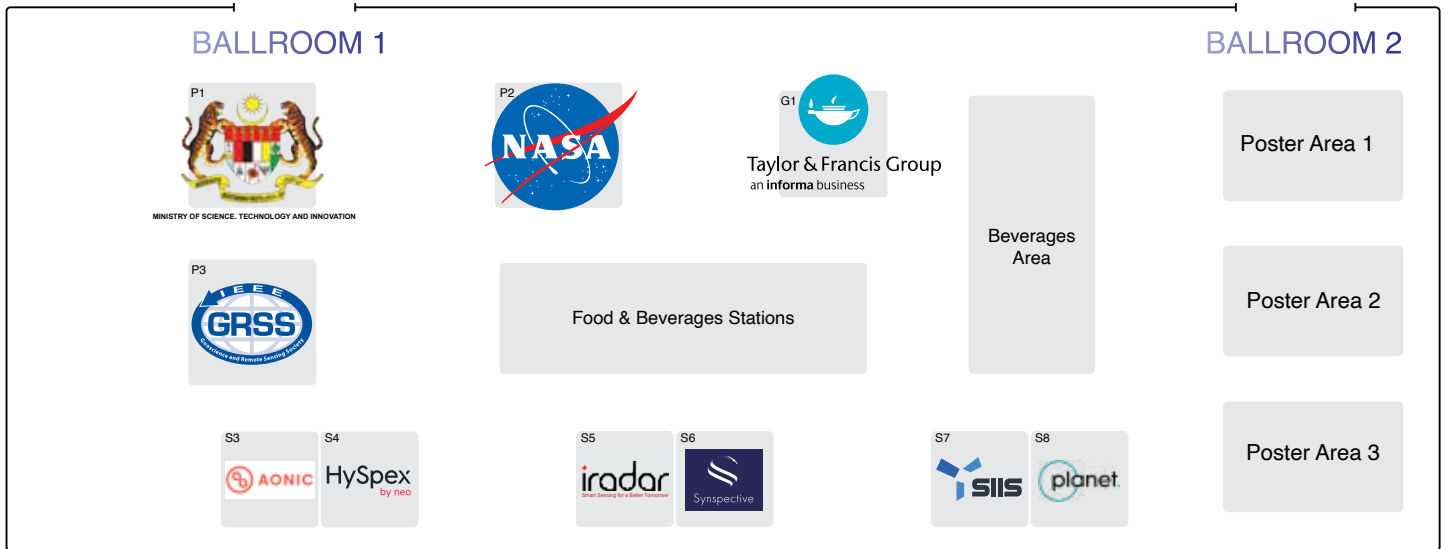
BALLROOM 1

BALLROOM 2

P1

MINISTRY OF SCIENCE, TECHNOLOGY AND INNOVATION

P2

NASA

G1

Taylor & Francis Group
an informa business

Beverages Area

Poster Area 1

Poster Area 2

Poster Area 3

P3

IEEE GRSS
Geoscience and Remote Sensing Society

Food & Beverages Stations

S3

AONIC

S4

HySpex by neo

S5

iradar
Smart Sensing for a Better Tomorrow

S6

Synspective

S7

SIIS

S8

planet